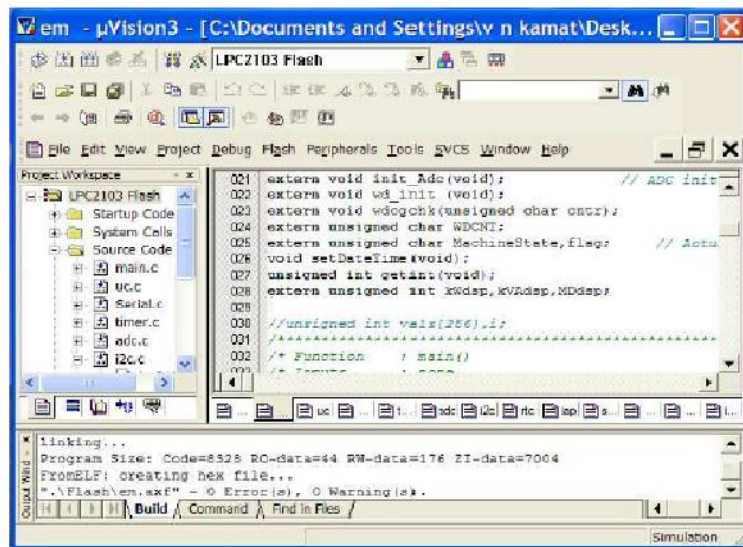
em - µVision3 - [C:\Documents and Settings\v n kamat\Desk...

LPC2103 Flash

File Edit View Project Debug Flash Peripherals Tools SVCS Window Help

Project Workspace

LPC2103 Flash
Startup Code
System Calls
Source Code
main.c
uc.c
Serial.c
timer.c
adc.c
i2c.c

021 extern void init_Adc(void); // ADC init
022 extern void wd_init (void);
023 extern void wdogchk(unsigned char cntr);
024 extern unsigned char WDCNT;
025 extern unsigned char MachineState,flag; // Actu
026 void setDateTime(void);
027 unsigned int getint(void);
028 extern unsigned int kWdsp, kVAdsp, MDdsp;
029
030 //unsigned int vals[256],i;
031 /*******************************************
032 /* Function : main()
033 /* Inputs : none

linking...
Program Size: Code=8528 RO-data=44 RW-data=176 ZI-data=7004
FromELF: creating hex file...
".\Flash\em.axf" - 0 Error(s), 0 Warning(s).

Output Window

Build Command Find in Files

Simulation